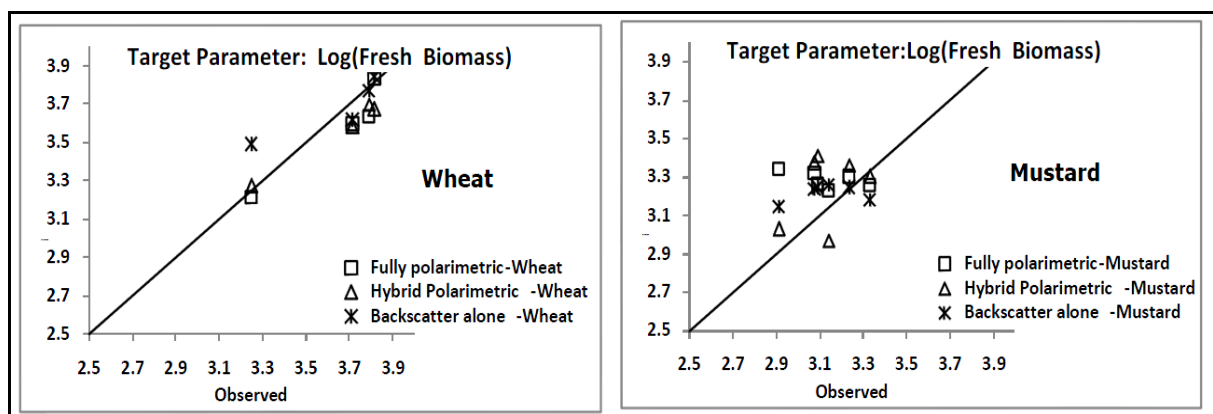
Target Parameter: Log(Fresh Biomass)

3.9
3.7
3.5
3.3
3.1
2.9
2.7
2.5

Wheat

Fully polarimetric-Wheat
Hybrid Polarimetric -Wheat
Backscatter alone -Wheat

2.5 2.7 2.9 3.1 3.3 3.5 3.7 3.9

Observed

Target Parameter:Log(Fresh Biomass)

3.9
3.7
3.5
3.3
3.1
2.9
2.7
2.5

Mustard

Fully polarimetric-Mustard
Hybrid Polarimetric -Mustard
Backscatter alone -Mustard

2.5 2.7 2.9 3.1 3.3 3.5 3.7 3.9

Observed